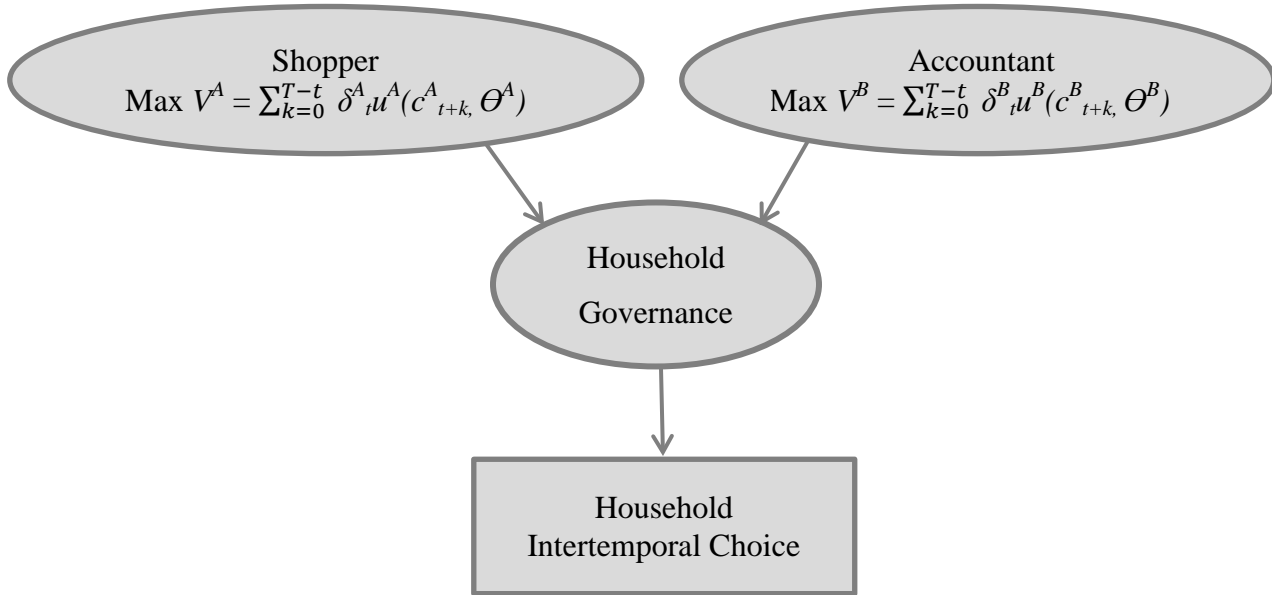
Shopper
Max $V^A = \sum_{k=0}^{T-t} \delta^A{}_t u^A(c^A{}_{t+k,} \Theta^A)$

Accountant
Max $V^B = \sum_{k=0}^{T-t} \delta^B{}_t u^B(c^B{}_{t+k,} \Theta^B)$

Household
Governance

Household
Intertemporal Choice